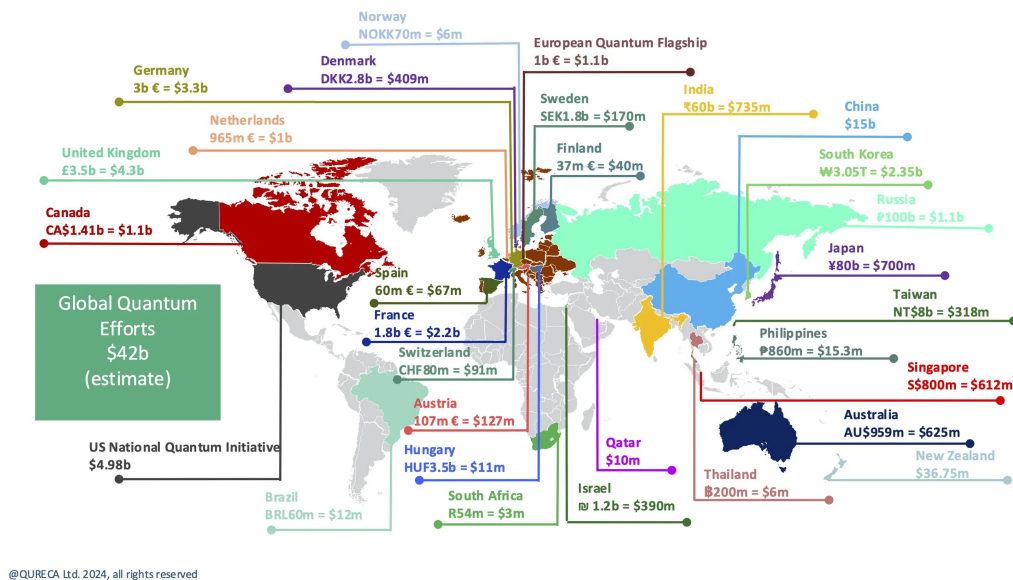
Norway
NOKK70m = $6m

European Quantum Flagship
1b € = $1.1b

Denmark
DKK2.8b = $409m

Germany
3b € = $3.3b

Netherlands
965m € = $1b

Sweden
SEK1.8b = $170m

India
₹60b = $735m

China
$15b

United Kingdom
£3.5b = $4.3b

Finland
37m € = $40m

South Korea
₩3.05T = $2.35b

Canada
CA$1.41b = $1.1b

Russia
₽100b = $1.1b

Japan
¥80b = $700m

Spain
60m € = $67m

Taiwan
NT$8b = $318m

Global Quantum Efforts
$42b
(estimate)

France
1.8b € = $2.2b

Philippines
₱860m = $15.3m

Switzerland
CHF80m = $91m

Singapore
S$800m = $612m

Austria
107m € = $127m

Australia
AU$959m = $625m

US National Quantum Initiative
$4.98b

Qatar
$10m

New Zealand
$36.75m

Hungary
HUF3.5b = $11m

Thailand
฿200m = $6m

Brazil
BRL60m = $12m

South Africa
R54m = $3m

Israel
₪ 1.2b = $390m

@QURECA Ltd. 2024, all rights reserved